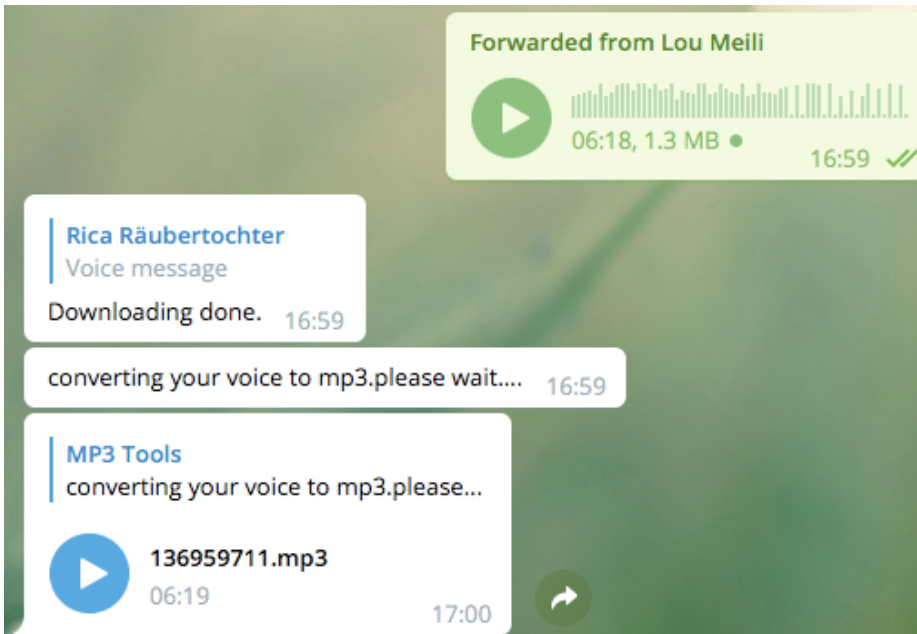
Forwarded from Lou Meili

06:18, 1.3 MB

16:59

Rica Räubertochter
Voice message

Downloading done. 16:59

converting your voice to mp3.please wait.... 16:59

MP3 Tools
converting your voice to mp3.please...

136959711.mp3
06:19

17:00